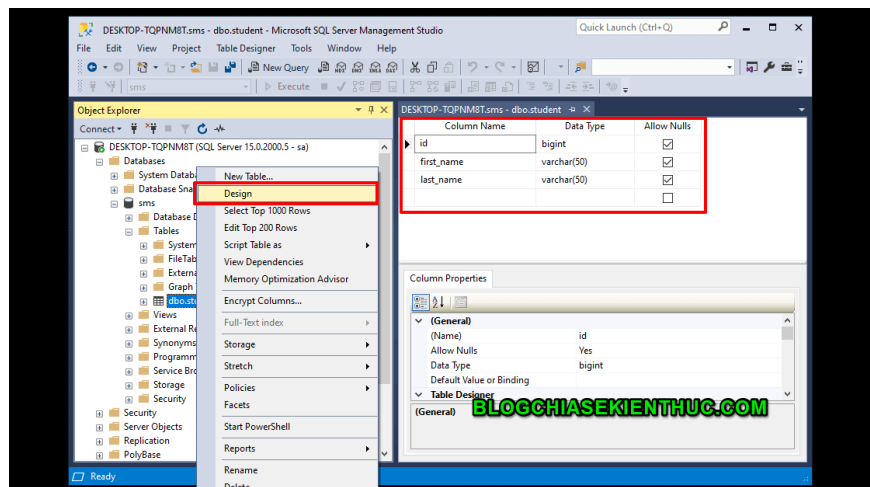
DESKTOP-TQPNM8T.sms - dbo.student - Microsoft SQL Server Management Studio

Quick Launch (Ctrl+Q)

File Edit View Project Table Designer Tools Window Help

New Query

sms

Execute

Object Explorer

Connect

DESKTOP-TQPNM8T (SQL Server 15.0.2000.5 - sa)
Databases
System Databa
Database Snal
sms
Database D
Tables
System
FileTab
Externa
Graph
dbo.stu
Views
External Re
Synonyms
Programm
Service Bro
Storage
Security
Security
Server Objects
Replication
PolyBase

New Table...
Design
Select Top 1000 Rows
Edit Top 200 Rows
Script Table as
View Dependencies
Memory Optimization Advisor
Encrypt Columns...
Full-Text index
Storage
Stretch
Policies
Facets
Start PowerShell
Reports
Rename

DESKTOP-TQPNM8T.sms - dbo.student

| Column Name | Data Type | Allow Nulls |
|---|---|---|
| id | bigint | ☑ |
| first_name | varchar(50) | ☑ |
| last_name | varchar(50) | ☑ |
| | | ☐ |

Column Properties

(General)
(Name) id
Allow Nulls Yes
Data Type bigint
Default Value or Binding
Table Designer

(General)

BLOGCHIASEKIENTHUC.COM

Ready